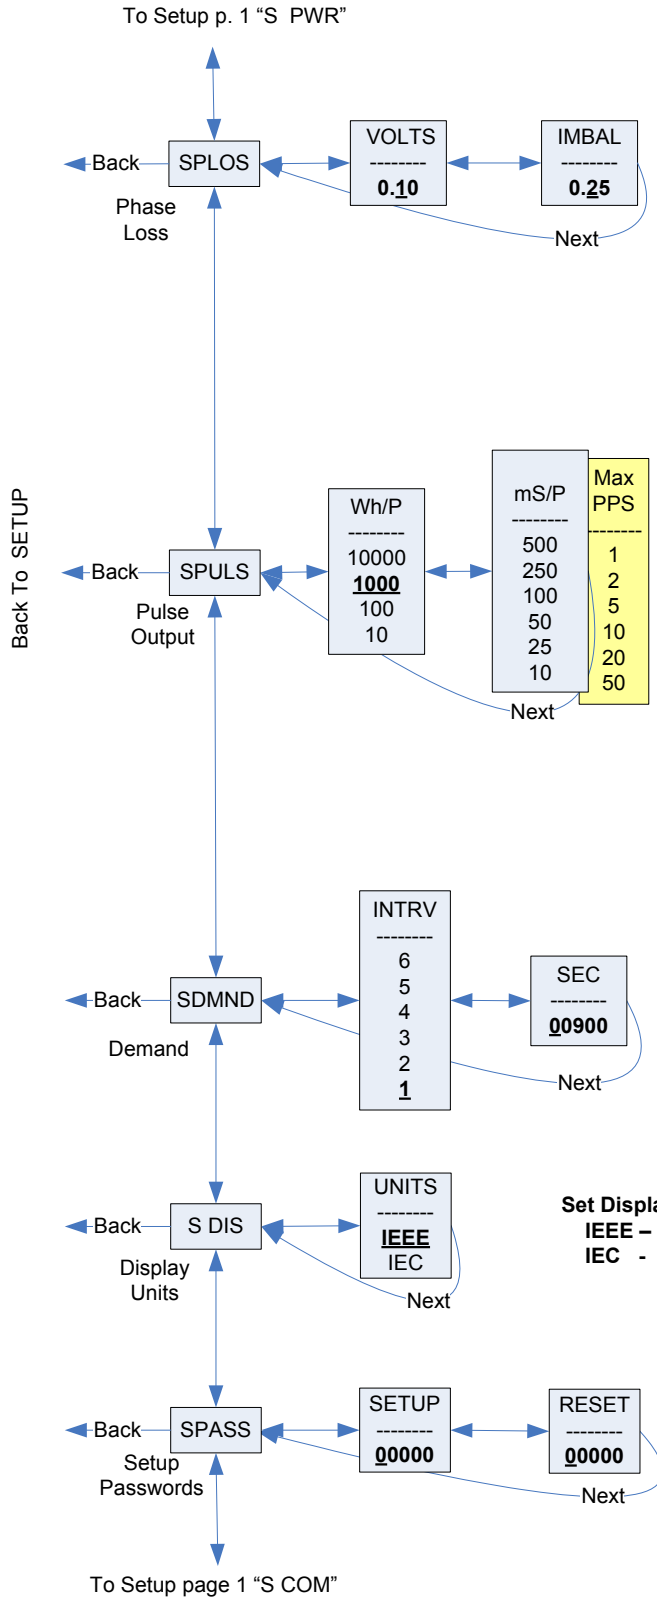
To Setup p. 1 "S PWR"

Back SPLOS Phase Loss

VOLTS -------- 0.10

IMBAL -------- 0.25

Next

Back To SETUP

Back SPULS Pulse Output

Wh/P -------- 10000 1000 100 10

mS/P -------- 500 250 100 50 25 10

Max PPS -------- 1 2 5 10 20 50

Next

Back SDMND Demand

INTRV -------- 6 5 4 3 2 1

SEC -------- 00900

Next

Back S DIS Display Units

UNITS -------- IEEE IEC

Next

Set Displa
IEEE –
IEC -

Back SPASS Setup Passwords

SETUP -------- 00000

RESET -------- 00000

Next

To Setup page 1 "S COM"